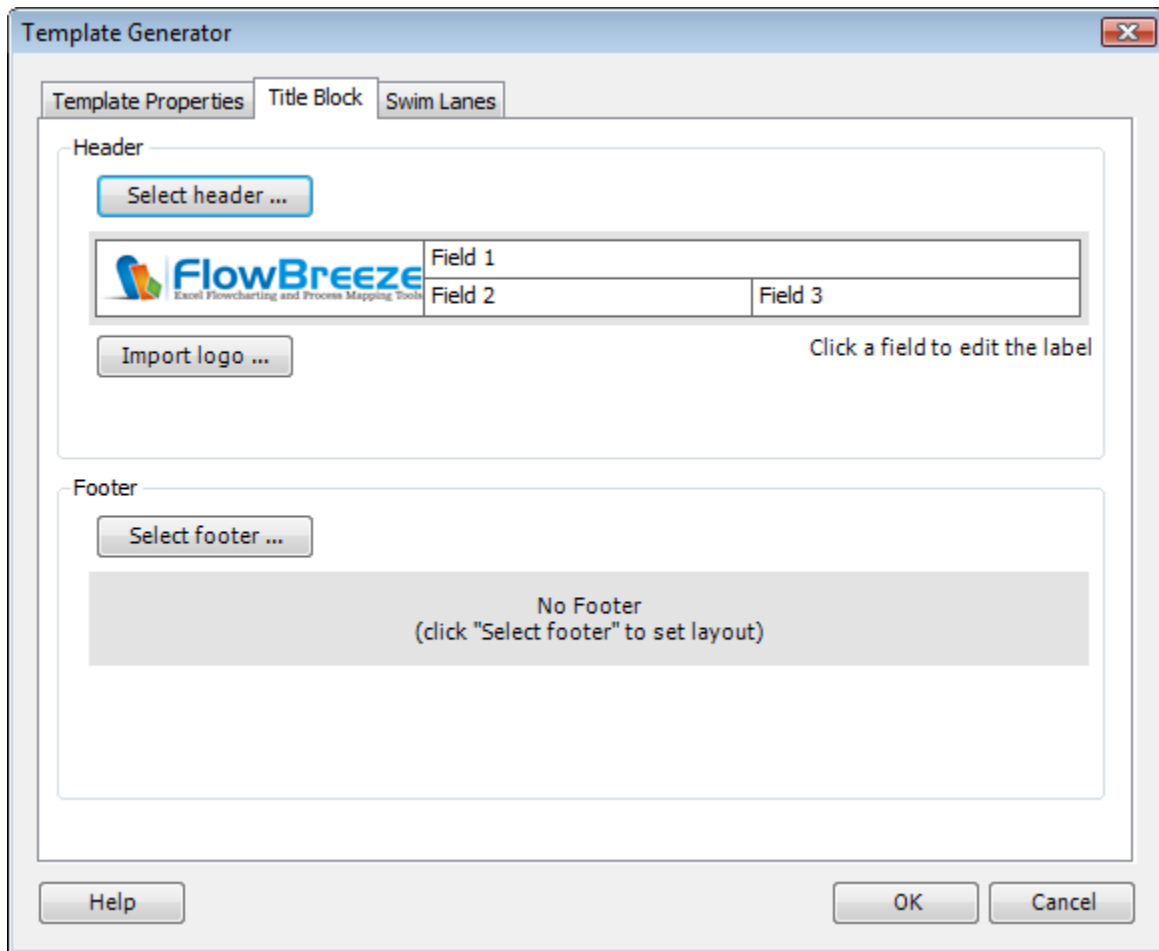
Template Generator

Template Properties
Title Block
Swim Lanes

Header

Select header ...

| FlowBreeze Excel Flowcharting and Process Mapping Tools | Field 1 | |
|---|---|---|
| | Field 2 | Field 3 |

Import logo ...

Click a field to edit the label

Footer

Select footer ...

No Footer
(click "Select footer" to set layout)

Help

OK

Cancel